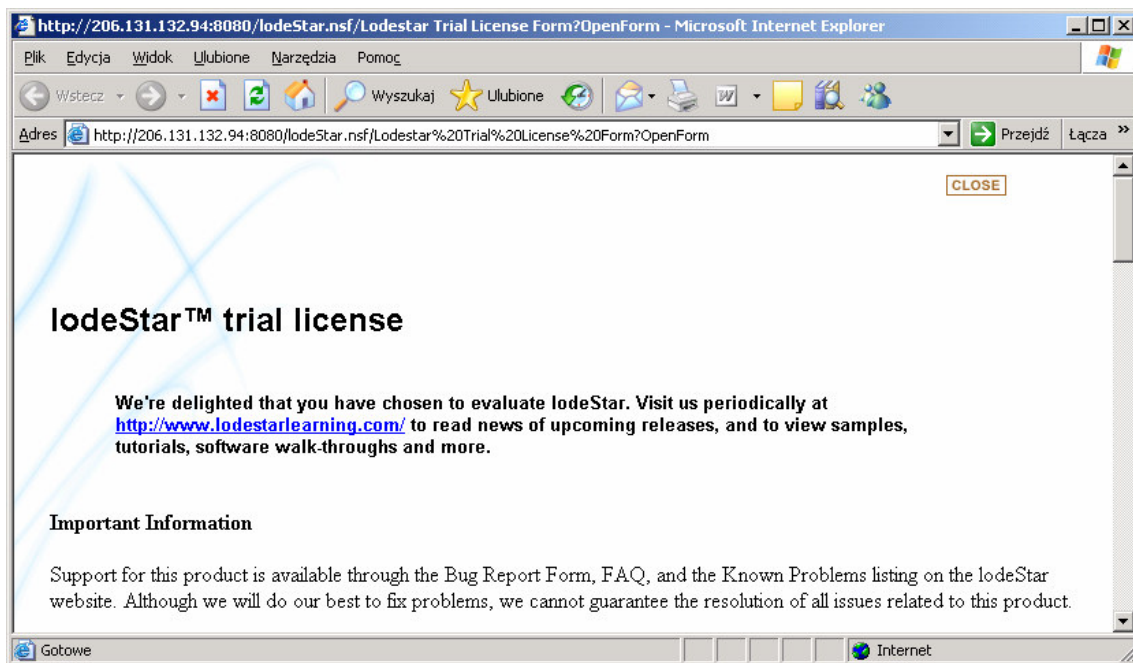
http://206.131.132.94:8080/lodeStar.nsf/Lodestar Trial License Form?OpenForm - Microsoft Internet Explorer

Plik Edycja Widok Ulubione Narzędzia Pomoc

Wstecz Wyszukaj Ulubione

Adres http://206.131.132.94:8080/lodeStar.nsf/Lodestar%20Trial%20License%20Form?OpenForm Przejdź Łącza

CLOSE

lodeStar™ trial license

We're delighted that you have chosen to evaluate lodeStar. Visit us periodically at http://www.lodestarlearning.com/ to read news of upcoming releases, and to view samples, tutorials, software walk-throughs and more.

Important Information

Support for this product is available through the Bug Report Form, FAQ, and the Known Problems listing on the lodeStar website. Although we will do our best to fix problems, we cannot guarantee the resolution of all issues related to this product.

Gotowe Internet